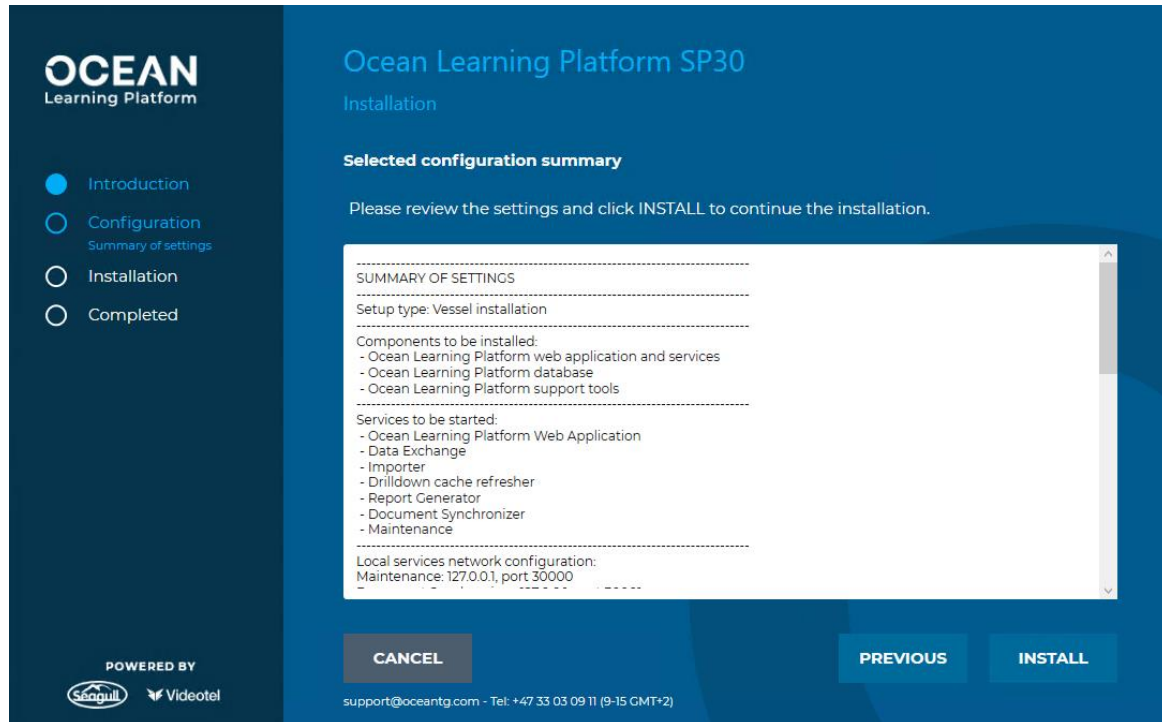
OCEAN
Learning Platform

Introduction
Configuration
Summary of settings
Installation
Completed

POWERED BY
Seagull Videotel

Ocean Learning Platform SP30
Installation

Selected configuration summary

Please review the settings and click INSTALL to continue the installation.

------------------------------------------------------------------------
SUMMARY OF SETTINGS
------------------------------------------------------------------------
Setup type: Vessel installation
------------------------------------------------------------------------
Components to be installed:
- Ocean Learning Platform web application and services
- Ocean Learning Platform database
- Ocean Learning Platform support tools
------------------------------------------------------------------------
Services to be started:
- Ocean Learning Platform Web Application
- Data Exchange
- Importer
- Drilldown cache refresher
- Report Generator
- Document Synchronizer
- Maintenance
------------------------------------------------------------------------
Local services network configuration:
Maintenance: 127.0.0.1, port 30000
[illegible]

CANCEL
PREVIOUS
INSTALL

support@oceantg.com - Tel: +47 33 03 09 11 (9-15 GMT+2)